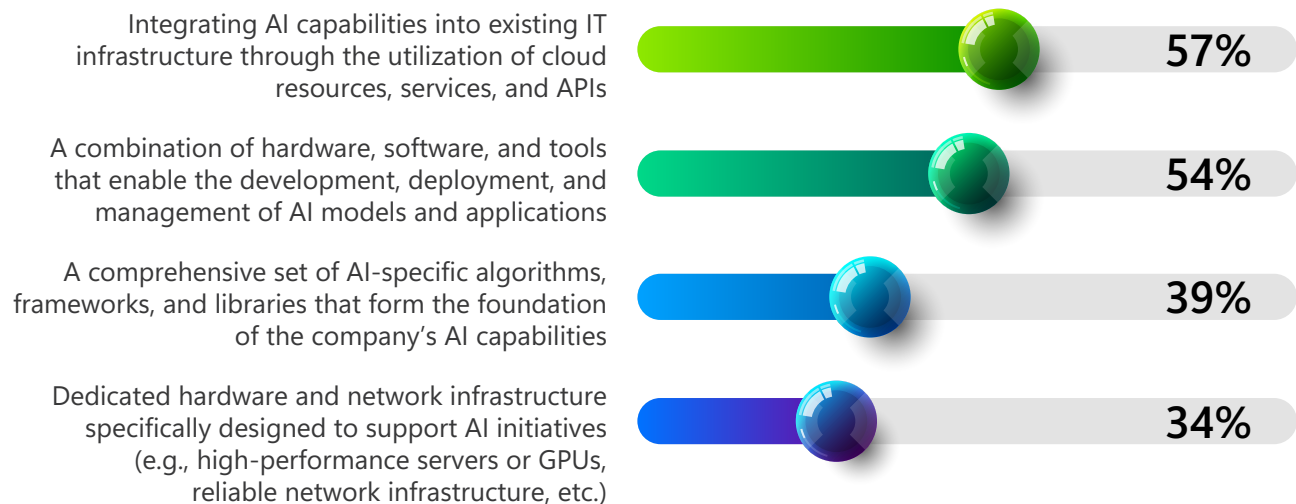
Integrating AI capabilities into existing IT infrastructure through the utilization of cloud resources, services, and APIs

57%

A combination of hardware, software, and tools that enable the development, deployment, and management of AI models and applications

54%

A comprehensive set of AI-specific algorithms, frameworks, and libraries that form the foundation of the company’s AI capabilities

39%

Dedicated hardware and network infrastructure specifically designed to support AI initiatives (e.g., high-performance servers or GPUs, reliable network infrastructure, etc.)

34%